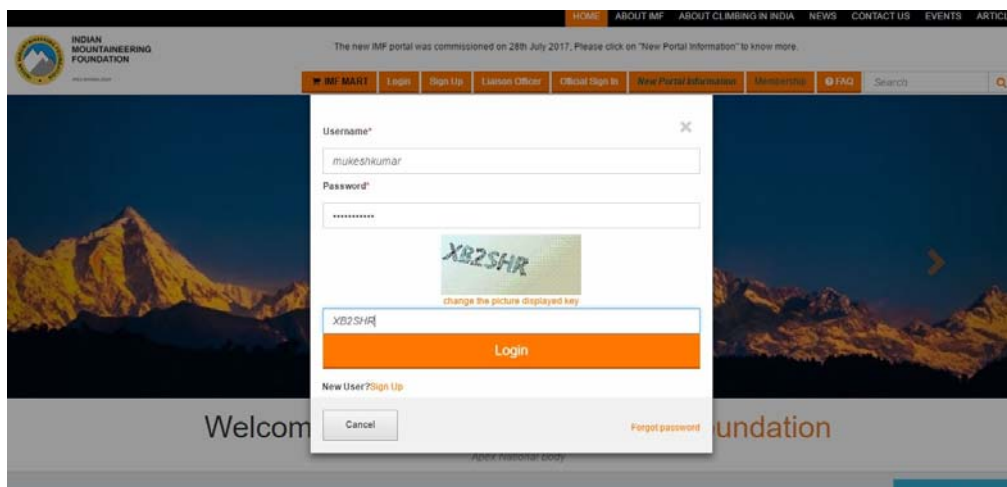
HOME ABOUT IMF ABOUT CLIMBING IN INDIA NEWS CONTACT US EVENTS ARTICL

INDIAN MOUNTAINEERING FOUNDATION

The new IMF portal was commissioned on 28th July 2017, Please click on "New Portal Information" to know more.

IMF MART Login Sign Up Liaison Officer Official Sign In New Portal Information Membership FAQ Search

Username*

mukeshkumar

Password*

••••••••••••

XB2SHR

change the picture displayed key

XB2SHR

Login

New User? Sign Up

Cancel

Forgot password

Welcom undation

Apex National body